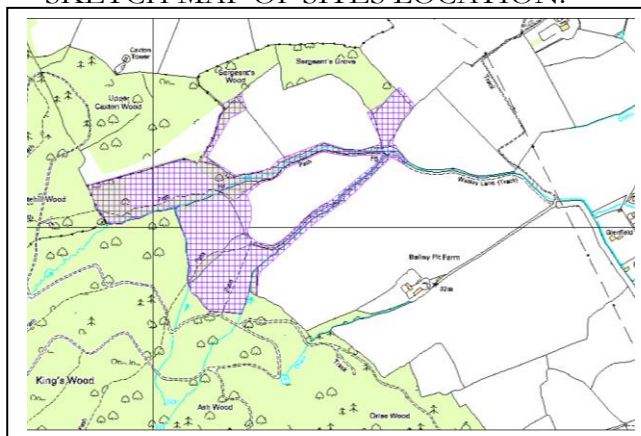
SKETCH MAP OF SITES LOCATION:

Caxton Tower

Upper Caxton Wood

Sergeant's Wood

Sergeant's Grove

Track

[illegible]hill Wood

Path

Pit

Walley Lane (Track)

Glenfield

Bailey Pit Farm

Path

Track

King's Wood

Ash Wood

Orise Wood